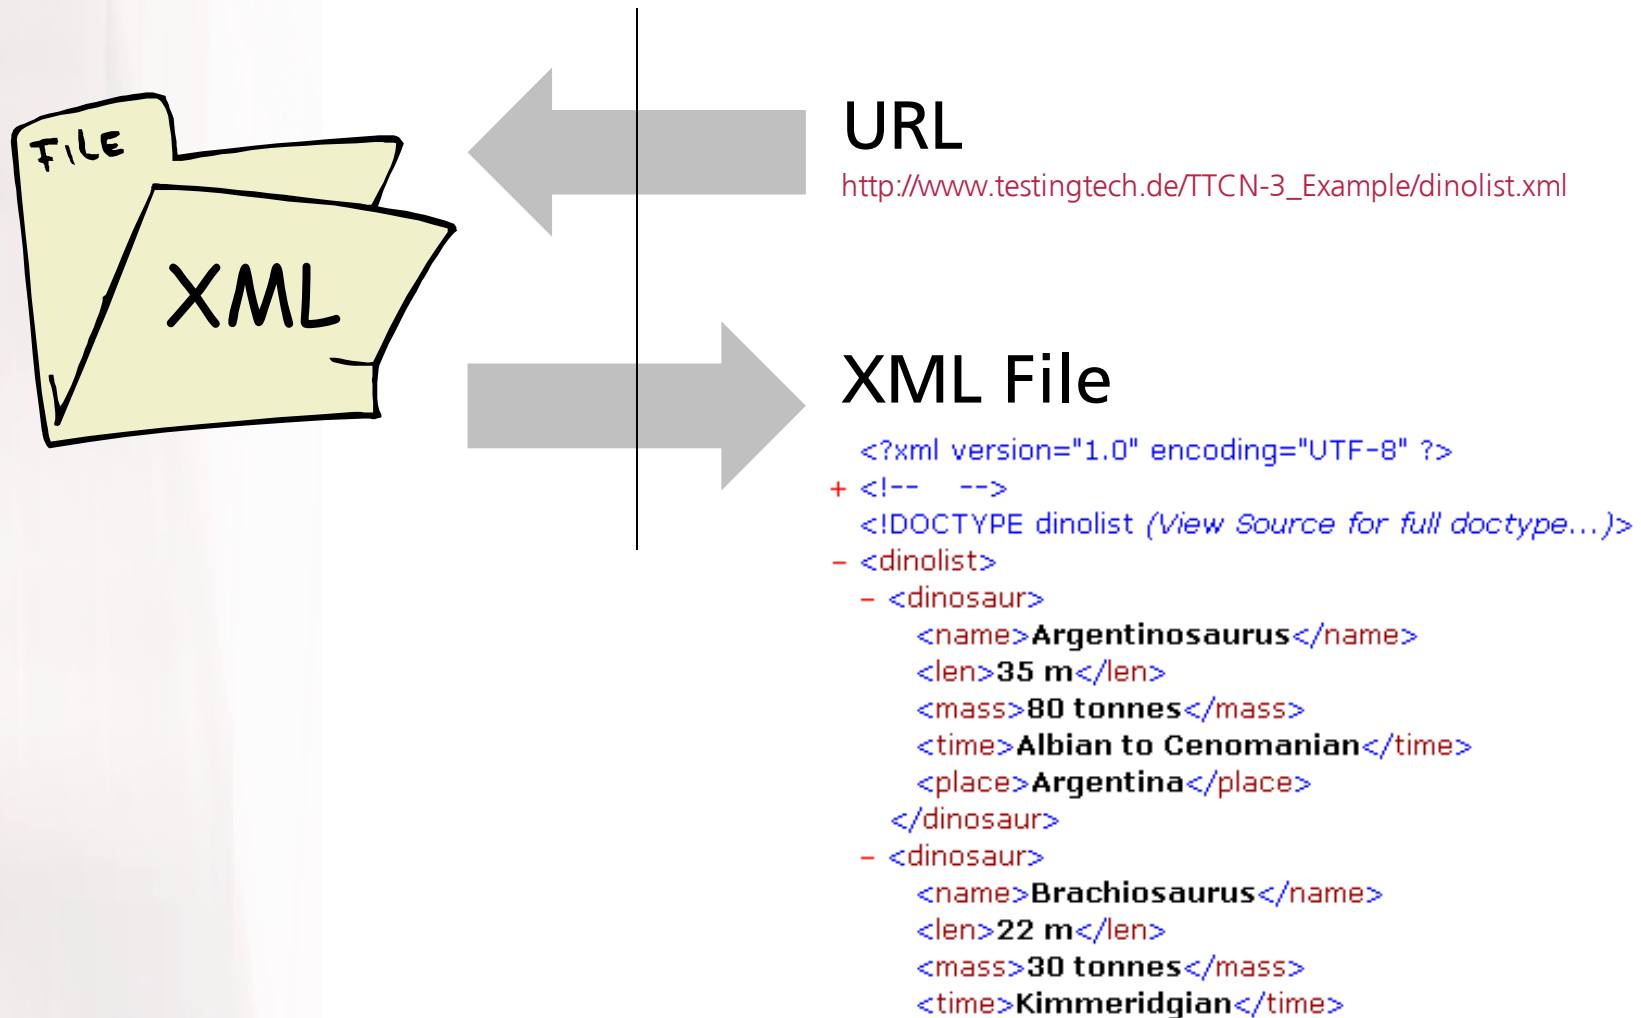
FILE

XML

URL

http://www.testingtech.de/TTCN-3_Example/dinolist.xml

XML File

<?xml version="1.0" encoding="UTF-8" ?>
+ <!-- -->
<!DOCTYPE dinolist (View Source for full doctype...)>
- <dinolist>
- <dinosaur>
<name>Argentinosaurus</name>
<len>35 m</len>
<mass>80 tonnes</mass>
<time>Albian to Cenomanian</time>
<place>Argentina</place>
</dinosaur>
- <dinosaur>
<name>Brachiosaurus</name>
<len>22 m</len>
<mass>30 tonnes</mass>
<time>Kimmeridgian</time>